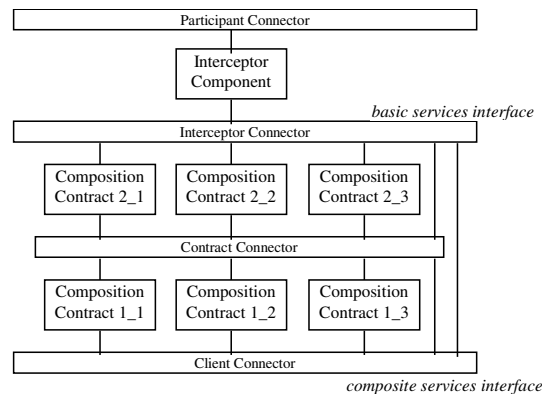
Participant Connector

Interceptor Component

basic services interface

Interceptor Connector

Composition Contract 2_1

Composition Contract 2_2

Composition Contract 2_3

Contract Connector

Composition Contract 1_1

Composition Contract 1_2

Composition Contract 1_3

Client Connector

composite services interface